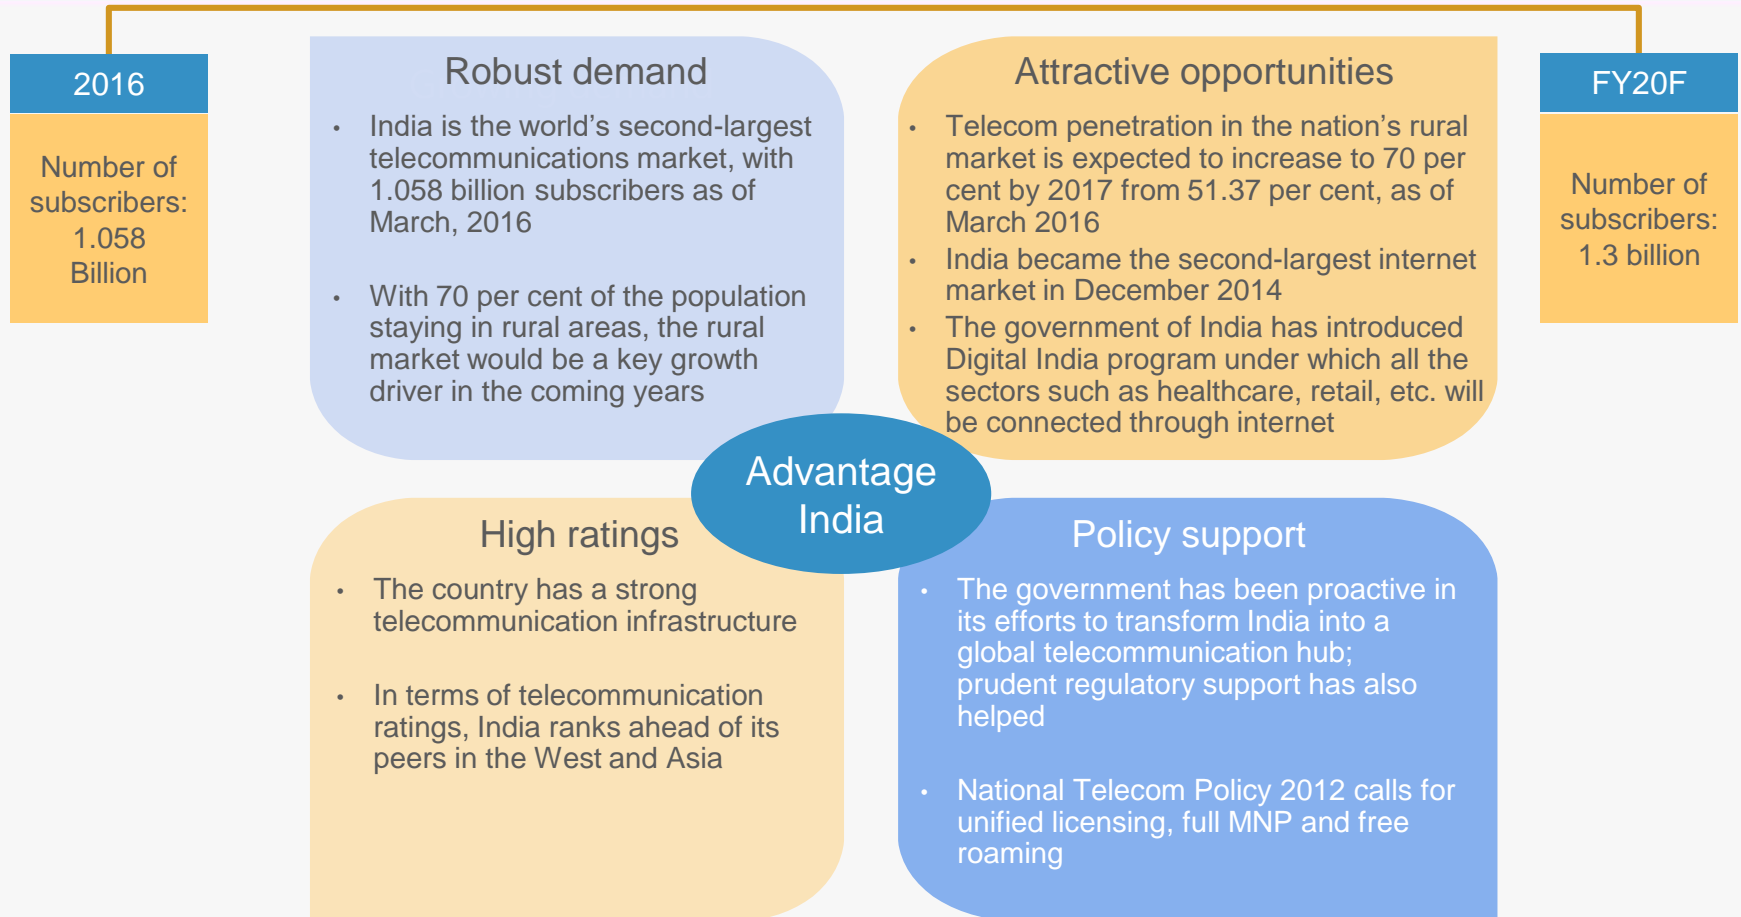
2016

Number of subscribers: 1.058 Billion

Robust demand

- India is the world’s second-largest telecommunications market, with 1.058 billion subscribers as of March, 2016

- With 70 per cent of the population staying in rural areas, the rural market would be a key growth driver in the coming years

Attractive opportunities

- Telecom penetration in the nation’s rural market is expected to increase to 70 per cent by 2017 from 51.37 per cent, as of March 2016
- India became the second-largest internet market in December 2014
- The government of India has introduced Digital India program under which all the sectors such as healthcare, retail, etc. will be connected through internet

FY20F

Number of subscribers: 1.3 billion

Advantage India

High ratings

- The country has a strong telecommunication infrastructure

- In terms of telecommunication ratings, India ranks ahead of its peers in the West and Asia

Policy support

- The government has been proactive in its efforts to transform India into a global telecommunication hub; prudent regulatory support has also helped

- National Telecom Policy 2012 calls for unified licensing, full MNP and free roaming